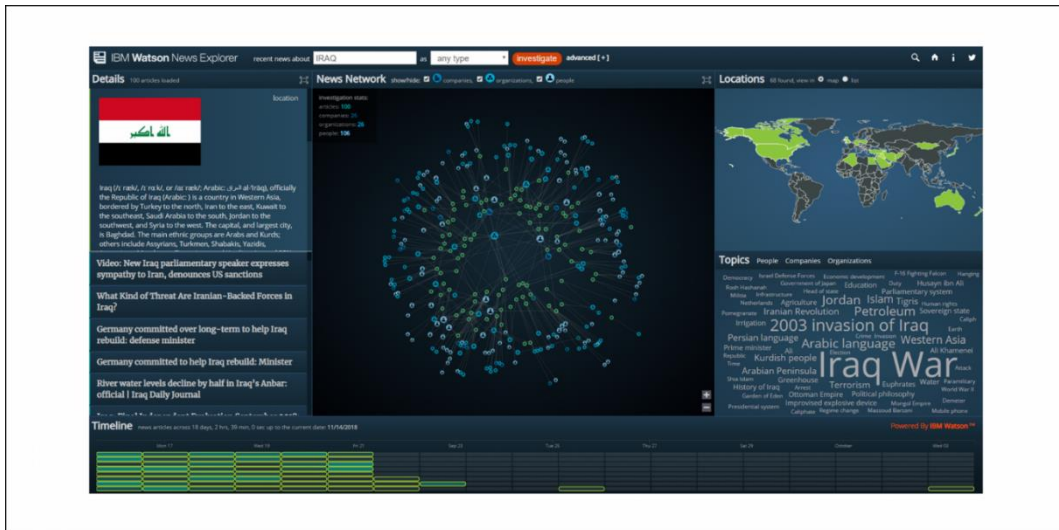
IBM Watson News Explorer recent news about IRAQ as any type investigate advanced [+]

Details 100 articles loaded

location

Iraq (/ɪˈrɑːk/, /ɪˈræk/, or /aɪˈræk/; Arabic: العراق al-'Irāq), officially the Republic of Iraq (Arabic: ) is a country in Western Asia, bordered by Turkey to the north, Iran to the east, Kuwait to the southeast, Saudi Arabia to the south, Jordan to the southwest, and Syria to the west. The capital, and largest city, is Baghdad. The main ethnic groups are Arabs and Kurds; others include Assyrians, Turkmen, Shabakis, Yazidis,

Video: New Iraq parliamentary speaker expresses sympathy to Iran, denounces US sanctions

What Kind of Threat Are Iranian-Backed Forces in Iraq?

Germany committed over long-term to help Iraq rebuild: defense minister

Germany committed to help Iraq rebuild: Minister

River water levels decline by half in Iraq's Anbar: official | Iraq Daily Journal

News Network show/hide: companies, organizations, people

investigation stats:
articles: 100
companies: 25
organizations: 28
people: 10K

Locations 68 found, view in map list

Topics People Companies Organizations

Democracy Israel Defense Forces Economic development F-16 Fighting Falcon Hanging Rosh Hashanah Government of Japan Head of state Education Duty Husayn ibn Ali Militia Infrastructure Parliamentary system Netherlands Agriculture Jordan Islam Tigris Human rights Pomegranate Iranian Revolution Petroleum Sovereign state Irrigation 2003 invasion of Iraq Earth Caliph Persian language Crime Invasion Arabic language Western Asia Prime minister Ali Election Ali Khamenei Republic Kurdish people Iraq War Time Arabian Peninsula Attack Shia Islam Greenhouse Terrorism Euphrates Water Paramilitary History of Iraq Arrest Garden of Eden Ottoman Empire Political philosophy World War II Improvised explosive device Mongol Empire Demeter Presidential system Caliphate Regime change Masoud Barzani Mobile phone

Timeline news articles across 18 days, 2 hrs, 38 min, 0 sec up to the current date: 11/14/2013

Powered By IBM Watson™

Mon 17 Wed 19 Fri 21 Sep 22 Tue 24 Thu 27 Sat 29 October Wed 03